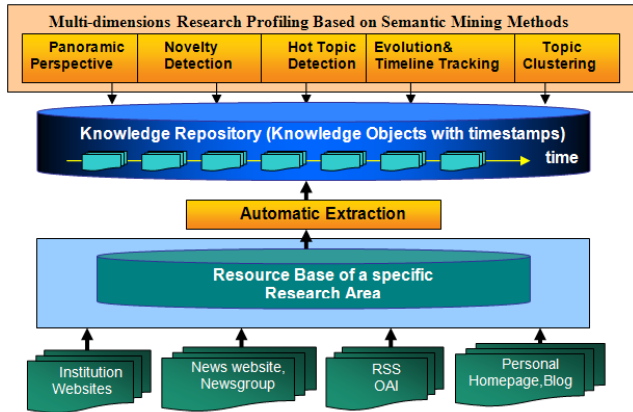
Multi-dimensions Research Profiling Based on Semantic Mining Methods

Panoramic Perspective

Novelty Detection

Hot Topic Detection

Evolution& Timeline Tracking

Topic Clustering

Knowledge Repository (Knowledge Objects with timestamps)

time

Automatic Extraction

Resource Base of a specific Research Area

Institution Websites

News website, Newsgroup

RSS OAI

Personal Homepage,Blog